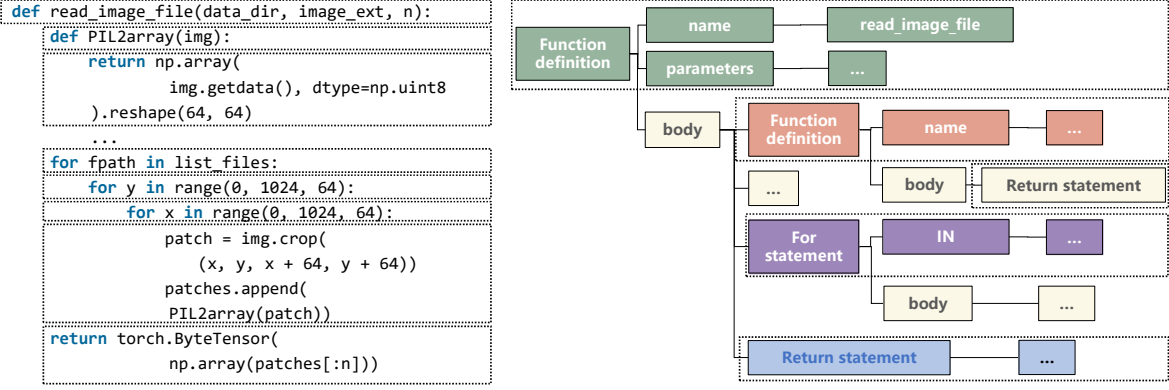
def read_image_file(data_dir, image_ext, n):
    def PIL2array(img):
        return np.array(
            img.getdata(), dtype=np.uint8
        ).reshape(64, 64)
        ...
    for fpath in list_files:
        for y in range(0, 1024, 64):
            for x in range(0, 1024, 64):
                patch = img.crop(
                    (x, y, x + 64, y + 64))
                patches.append(
                    PIL2array(patch))
    return torch.ByteTensor(
        np.array(patches[:n]))

Function definition
name
read_image_file
parameters
...
body
Function definition
name
...
body
Return statement
...
For statement
IN
...
body
...
Return statement
...